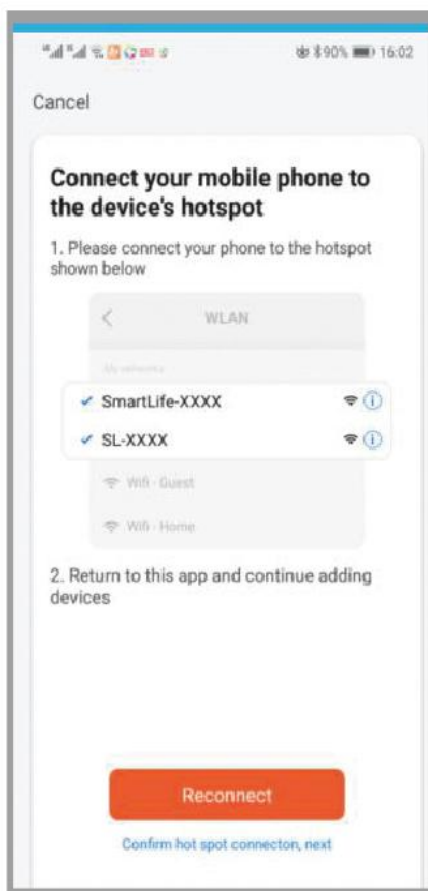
90% 16:02

Cancel

Connect your mobile phone to the device's hotspot

1. Please connect your phone to the hotspot shown below

WLAN

My networks

SmartLife-XXXX

SL-XXXX

Wifi - Guest

Wifi - Home

2. Return to this app and continue adding devices

Reconnect

Confirm hot spot connecton, next